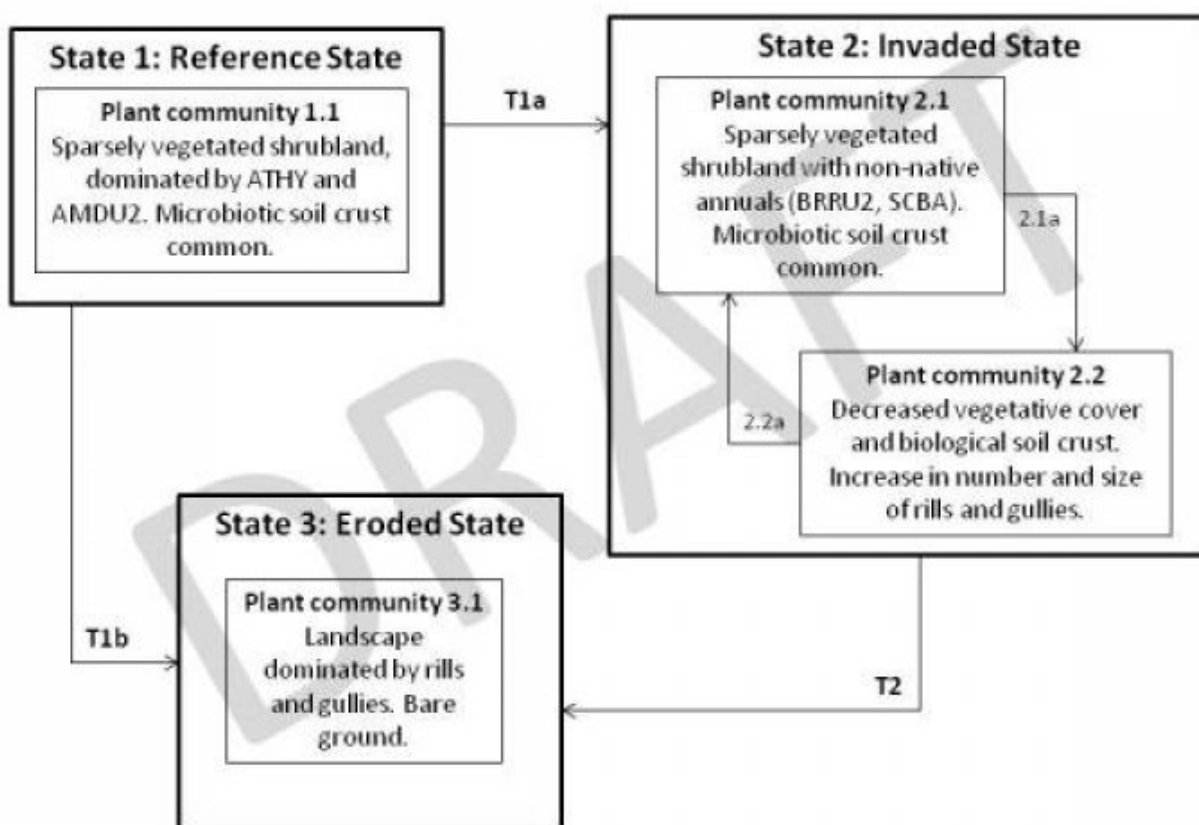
State 1: Reference State

Plant community 1.1
Sparsely vegetated shrubland, dominated by ATHY and AMDU2. Microbiotic soil crust common.

T1a

State 2: Invaded State

Plant community 2.1
Sparsely vegetated shrubland with non-native annuals (BRRU2, SCBA). Microbiotic soil crust common.

2.1a

2.2a

Plant community 2.2
Decreased vegetative cover and biological soil crust. Increase in number and size of rills and gullies.

T1b

State 3: Eroded State

Plant community 3.1
Landscape dominated by rills and gullies. Bare ground.

T2

DRAFT